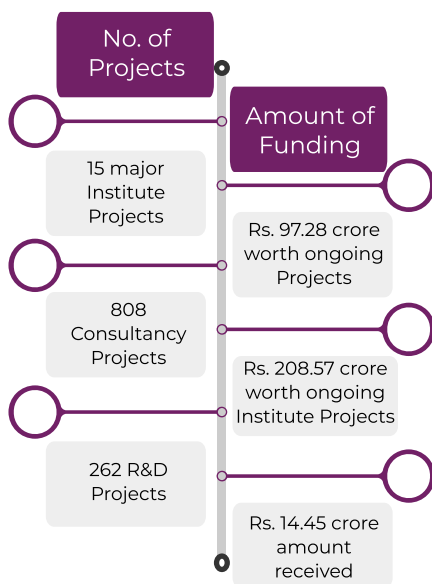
No. of Projects

Amount of Funding

15 major Institute Projects

Rs. 97.28 crore worth ongoing Projects

808 Consultancy Projects

Rs. 208.57 crore worth ongoing Institute Projects

262 R&D Projects

Rs. 14.45 crore amount received